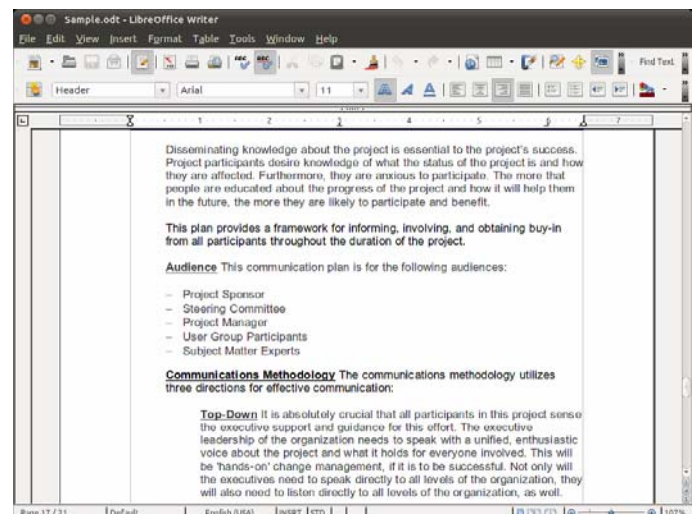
Sample.odt - LibreOffice Writer

File Edit View Insert Format Table Tools Window Help

Find Text

Header | Arial | 11

Disseminating knowledge about the project is essential to the project's success. Project participants desire knowledge of what the status of the project is and how they are affected. Furthermore, they are anxious to participate. The more that people are educated about the progress of the project and how it will help them in the future, the more they are likely to participate and benefit.

This plan provides a framework for informing, involving, and obtaining buy-in from all participants throughout the duration of the project.

Audience This communication plan is for the following audiences:

– Project Sponsor
– Steering Committee
– Project Manager
– User Group Participants
– Subject Matter Experts

Communications Methodology The communications methodology utilizes three directions for effective communication:

Top-Down It is absolutely crucial that all participants in this project sense the executive support and guidance for this effort. The executive leadership of the organization needs to speak with a unified, enthusiastic voice about the project and what it holds for everyone involved. This will be 'hands-on' change management, if it is to be successful. Not only will the executives need to speak directly to all levels of the organization, they will also need to listen directly to all levels of the organization, as well.

Page 17 / 21 | Default | English (USA) | INSRT | STD | 107%